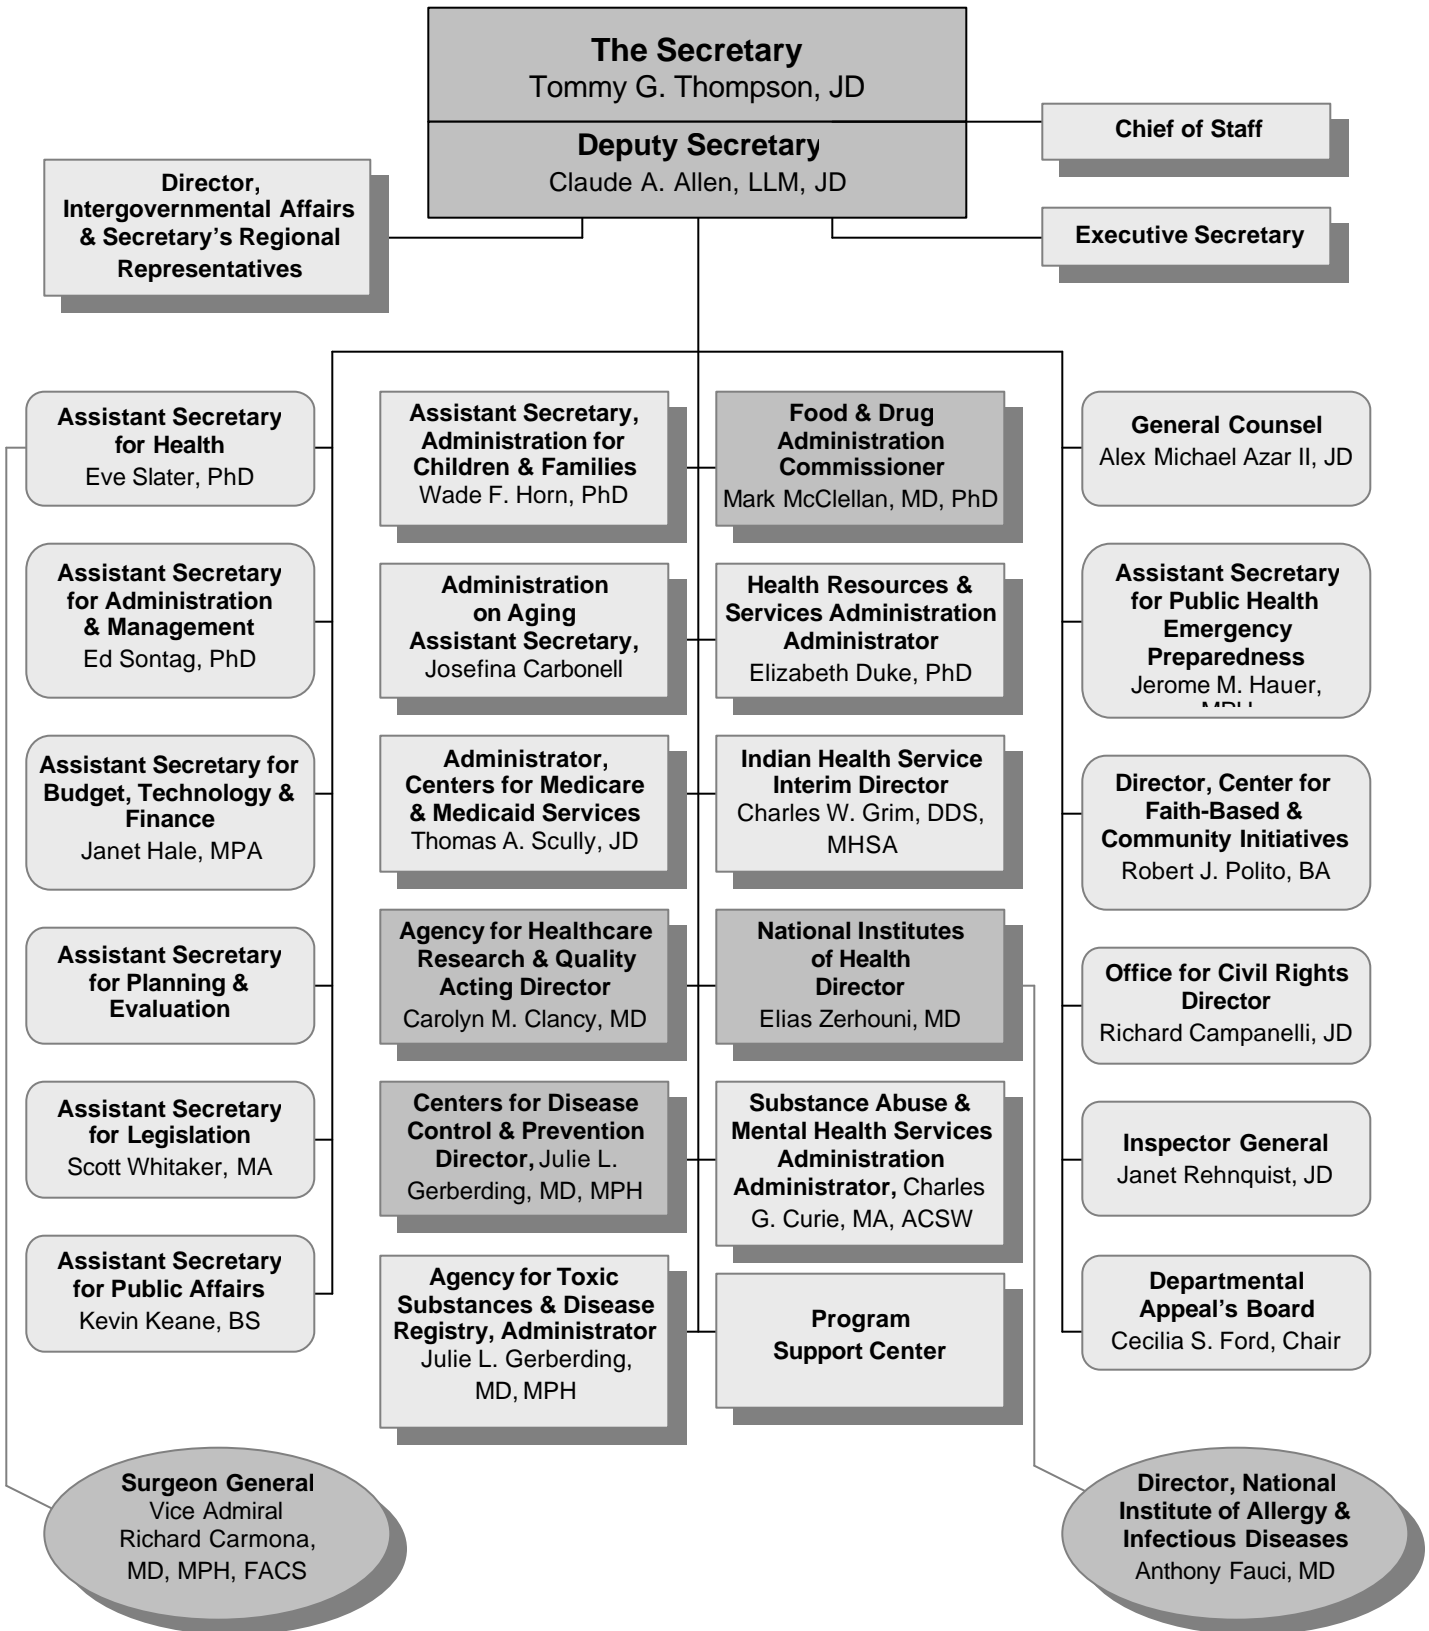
The Secretary
Tommy G. Thompson, JD

Deputy Secretary
Claude A. Allen, LLM, JD

Chief of Staff

Director, Intergovernmental Affairs & Secretary's Regional Representatives

Executive Secretary

Assistant Secretary for Health
Eve Slater, PhD

Assistant Secretary for Administration & Management
Ed Sontag, PhD

Assistant Secretary for Budget, Technology & Finance
Janet Hale, MPA

Assistant Secretary for Planning & Evaluation

Assistant Secretary for Legislation
Scott Whitaker, MA

Assistant Secretary for Public Affairs
Kevin Keane, BS

Assistant Secretary, Administration for Children & Families
Wade F. Horn, PhD

Administration on Aging Assistant Secretary,
Josefina Carbonell

Administrator, Centers for Medicare & Medicaid Services
Thomas A. Scully, JD

Agency for Healthcare Research & Quality Acting Director
Carolyn M. Clancy, MD

Centers for Disease Control & Prevention Director, Julie L. Gerberding, MD, MPH

Agency for Toxic Substances & Disease Registry, Administrator
Julie L. Gerberding, MD, MPH

Food & Drug Administration Commissioner
Mark McClellan, MD, PhD

Health Resources & Services Administration Administrator
Elizabeth Duke, PhD

Indian Health Service Interim Director
Charles W. Grim, DDS, MHSA

National Institutes of Health Director
Elias Zerhouni, MD

Substance Abuse & Mental Health Services Administration Administrator, Charles G. Curie, MA, ACSW

Program Support Center

General Counsel
Alex Michael Azar II, JD

Assistant Secretary for Public Health Emergency Preparedness
Jerome M. Hauer, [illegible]

Director, Center for Faith-Based & Community Initiatives
Robert J. Polito, BA

Office for Civil Rights Director
Richard Campanelli, JD

Inspector General
Janet Rehnquist, JD

Departmental Appeal's Board
Cecilia S. Ford, Chair

Surgeon General
Vice Admiral
Richard Carmona, MD, MPH, FACS

Director, National Institute of Allergy & Infectious Diseases
Anthony Fauci, MD